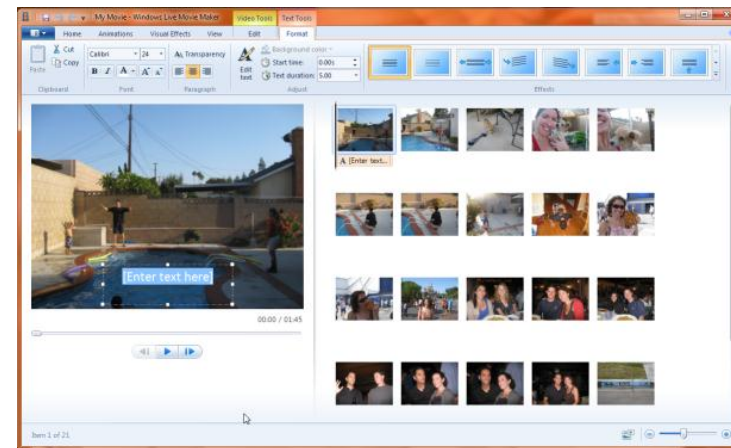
My Movie - Windows Live Movie Maker

Video Tools | Text Tools

Home | Animations | Visual Effects | View | Edit | Format

Cut
Copy
Paste
Clipboard

Calibri | 24
Font

Transparency
Paragraph

Edit text

Background color
Start time: 0.00s
Text duration: 5.00
Adjust

Effects

[Enter text here]

00:00 / 01:45

A [Enter text...

Item 1 of 21